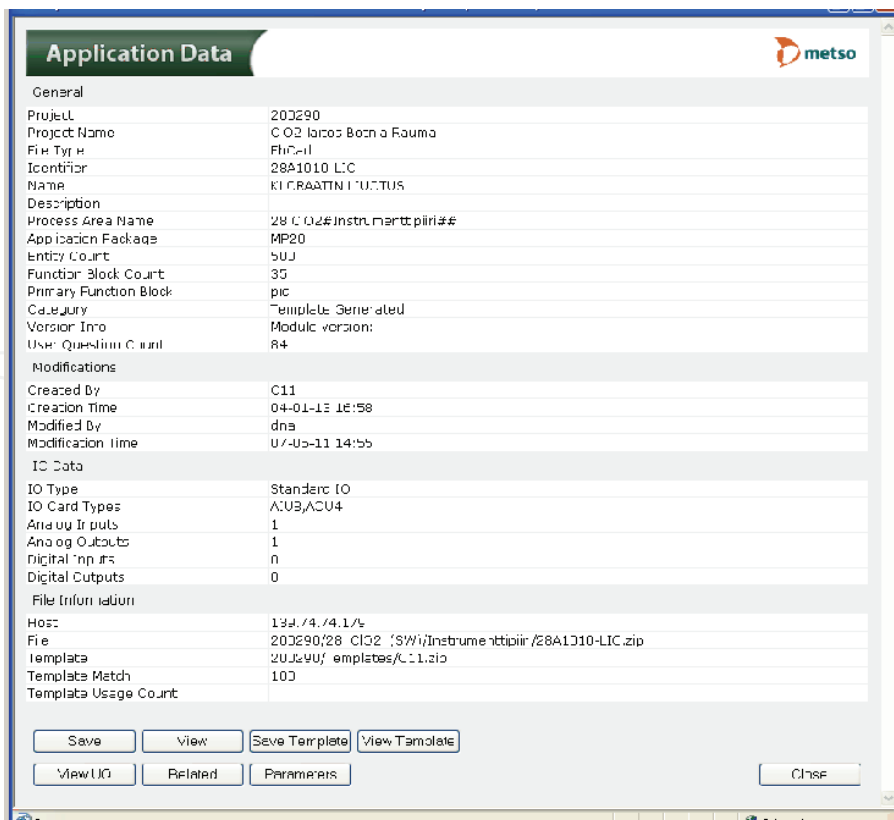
Application Data

metso

General

| | |
|---|---|
| Project | 200290 |
| Project Name | CO2 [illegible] Botnia Rauma |
| File Type | FbCed |
| Identifier | 28A1010 LIC |
| Name | KLORAATIN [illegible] |
| Description | |
| Process Area Name | 28 ClO2#Instrumenttipiiri## |
| Application Package | MP20 |
| Entity Count | 503 |
| Function Block Count | 35 |
| Primary Function Block | pic |
| Category | Template Generated |
| Version Info | Module version: |
| User Question Count | 84 |

Modifications

| | |
|---|---|
| Created By | C11 |
| Creation Time | 04-01-13 16:58 |
| Modified By | dna |
| Modification Time | 07-05-11 14:55 |

IO Data

| | |
|---|---|
| IO Type | Standard IO |
| IO Card Types | AI03,AO04 |
| Analog Inputs | 1 |
| Analog Outputs | 1 |
| Digital Inputs | 0 |
| Digital Outputs | 0 |

File Information

| | |
|---|---|
| Host | 139.74.74.175 |
| File | 200290/28 ClO2 (SW)/Instrumenttipiiri/28A1010-LIC.zip |
| Template | 200290/Templates/C11.zip |
| Template Match | 100 |
| Template Usage Count | |

Save View Save Template View Template

View UO Related Parameters Close